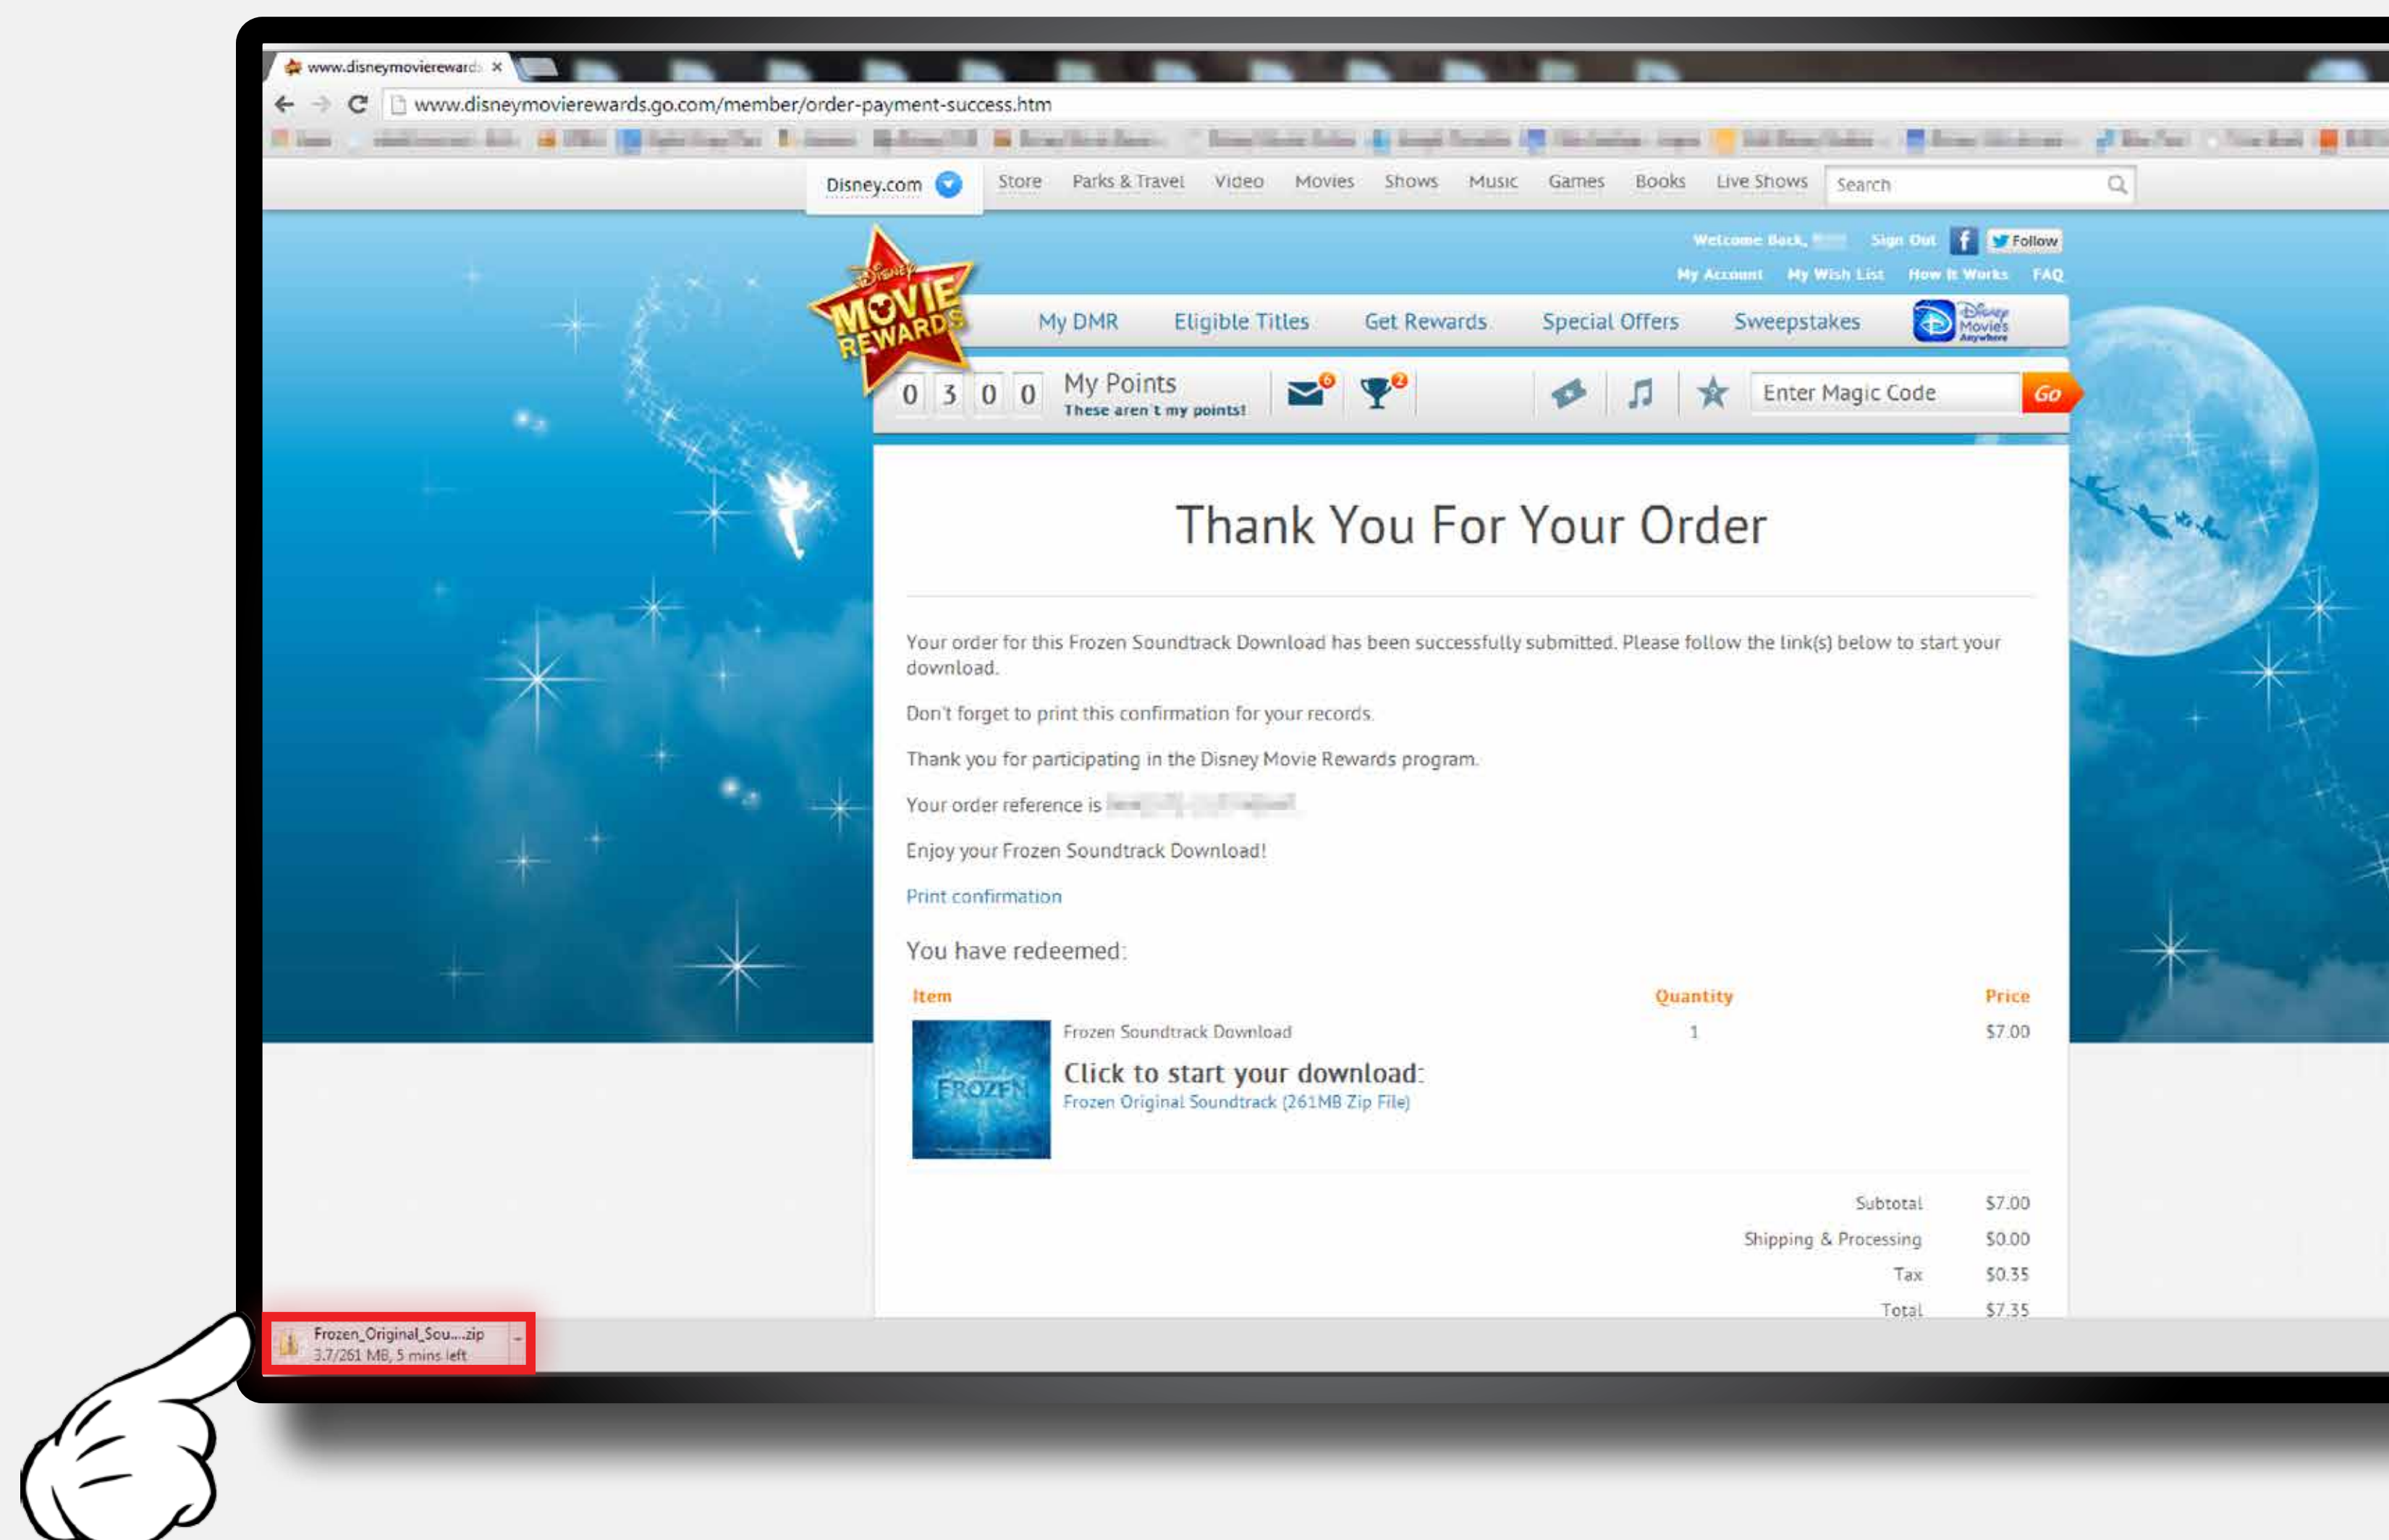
www.disneymoviereward ×

www.disneymovierewards.go.com/member/order-payment-success.htm

Disney.com Store Parks & Travel Video Movies Shows Music Games Books Live Shows Search

Welcome Back, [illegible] Sign Out Follow
My Account My Wish List How It Works FAQ

Disney MOVIE REWARDS

My DMR Eligible Titles Get Rewards Special Offers Sweepstakes Disney Movies Anywhere

0 3 0 0 My Points
These aren't my points!

6 2

Enter Magic Code Go

Thank You For Your Order

Your order for this Frozen Soundtrack Download has been successfully submitted. Please follow the link(s) below to start your download.

Don't forget to print this confirmation for your records.

Thank you for participating in the Disney Movie Rewards program.

Your order reference is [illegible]

Enjoy your Frozen Soundtrack Download!

Print confirmation

You have redeemed:

| Item | Quantity | Price |
|---|---|---|
| Frozen Soundtrack Download | 1 | $7.00 |

FROZEN

Click to start your download:
Frozen Original Soundtrack (261MB Zip File)

| | |
|---|---|
| Subtotal | $7.00 |
| Shipping & Processing | $0.00 |
| Tax | $0.35 |
| Total | $7.35 |

Frozen_Original_Sou....zip
3.7/261 MB, 5 mins left